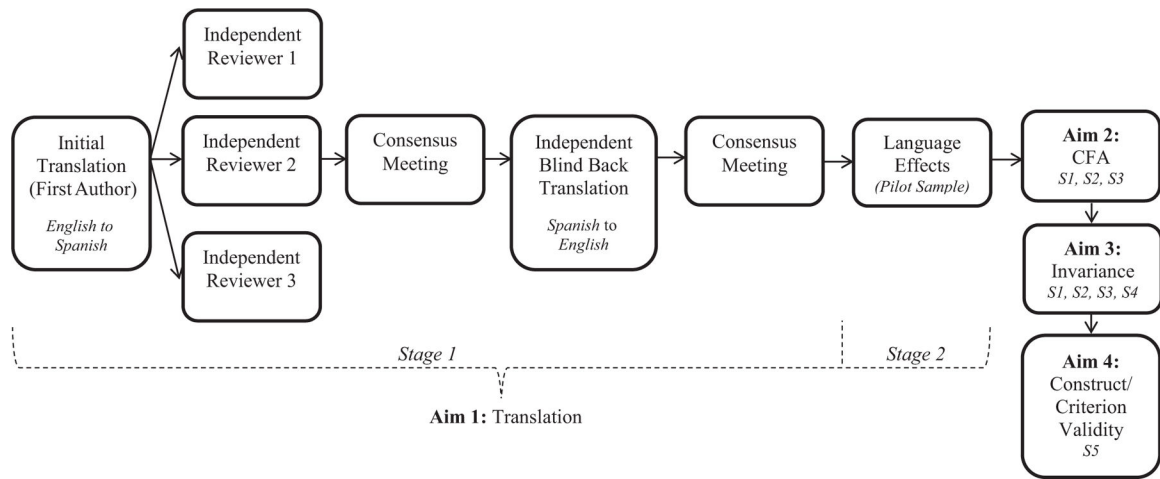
Initial Translation (First Author)

English to Spanish

Independent Reviewer 1

Independent Reviewer 2

Independent Reviewer 3

Consensus Meeting

Independent Blind Back Translation

Spanish to English

Consensus Meeting

Language Effects (Pilot Sample)

Aim 2: CFA S1, S2, S3

Aim 3: Invariance S1, S2, S3, S4

Aim 4: Construct/ Criterion Validity S5

Stage 1

Stage 2

Aim 1: Translation